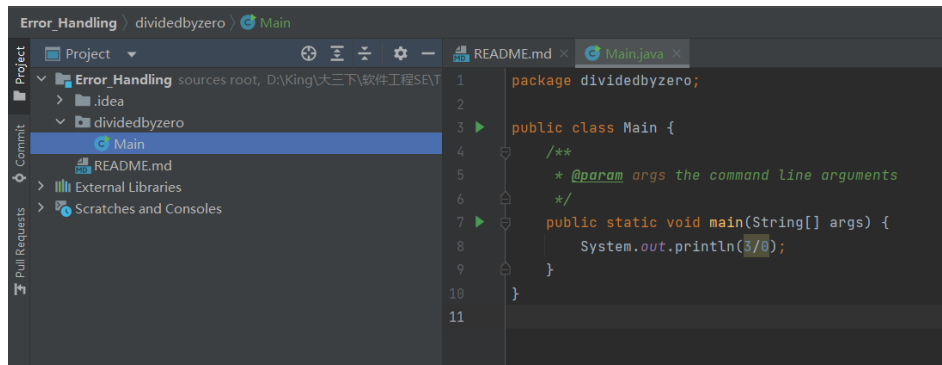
Error_Handling 〉 dividedbyzero 〉 Main

Project ▾

Error_Handling sources root, D:\King\大三下\软件工程SE\T
.idea
dividedbyzero
Main
README.md
External Libraries
Scratches and Consoles

Project
Commit
Pull Requests

README.md ×
Main.java ×

1 package dividedbyzero;
2
3 public class Main {
4     /**
5      * @param args the command line arguments
6      */
7     public static void main(String[] args) {
8         System.out.println(3/0);
9     }
10 }
11